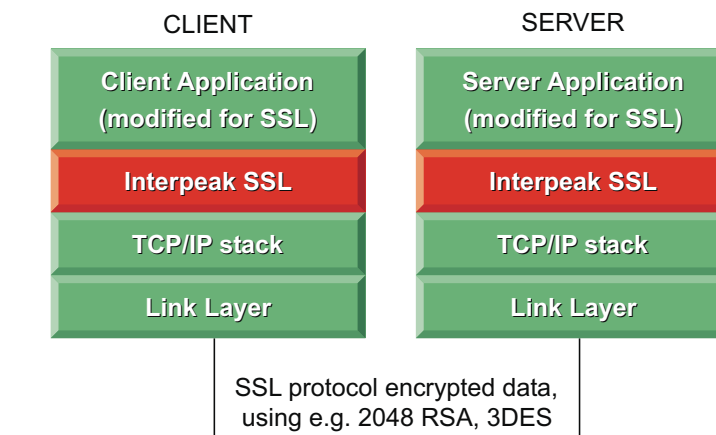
CLIENT

Client Application (modified for SSL)

Interpeak SSL

TCP/IP stack

Link Layer

SERVER

Server Application (modified for SSL)

Interpeak SSL

TCP/IP stack

Link Layer

SSL protocol encrypted data, using e.g. 2048 RSA, 3DES